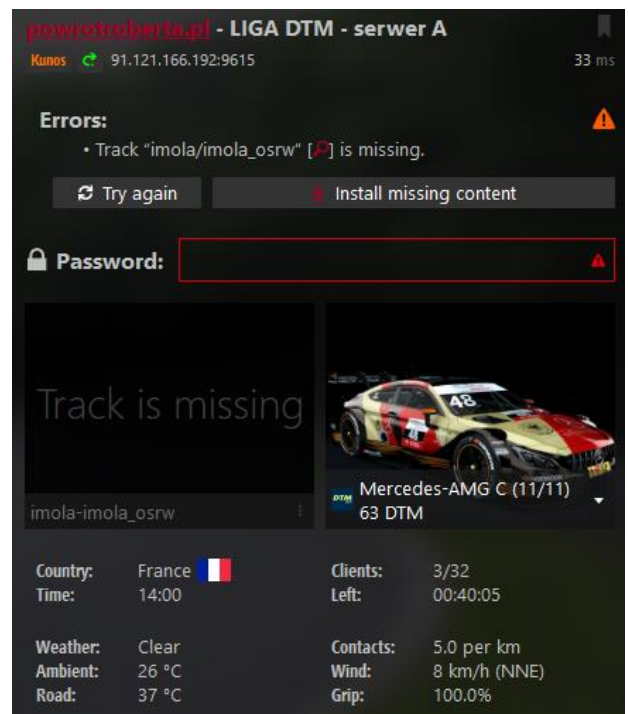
powrotroberta.pl - LIGA DTM - serwer A
Kunos 91.121.166.192:9615
33 ms

Errors:
• Track "imola/imola_osrw" [] is missing.

Try again
Install missing content

Password:

Track is missing
imola-imola_osrw

48

DTM Mercedes-AMG C (11/11) 63 DTM

| Country: | France | Clients: | 3/32 |
|---|---|---|---|
| Time: | 14:00 | Left: | 00:40:05 |
| Weather: | Clear | Contacts: | 5.0 per km |
| Ambient: | 26 °C | Wind: | 8 km/h (NNE) |
| Road: | 37 °C | Grip: | 100.0% |